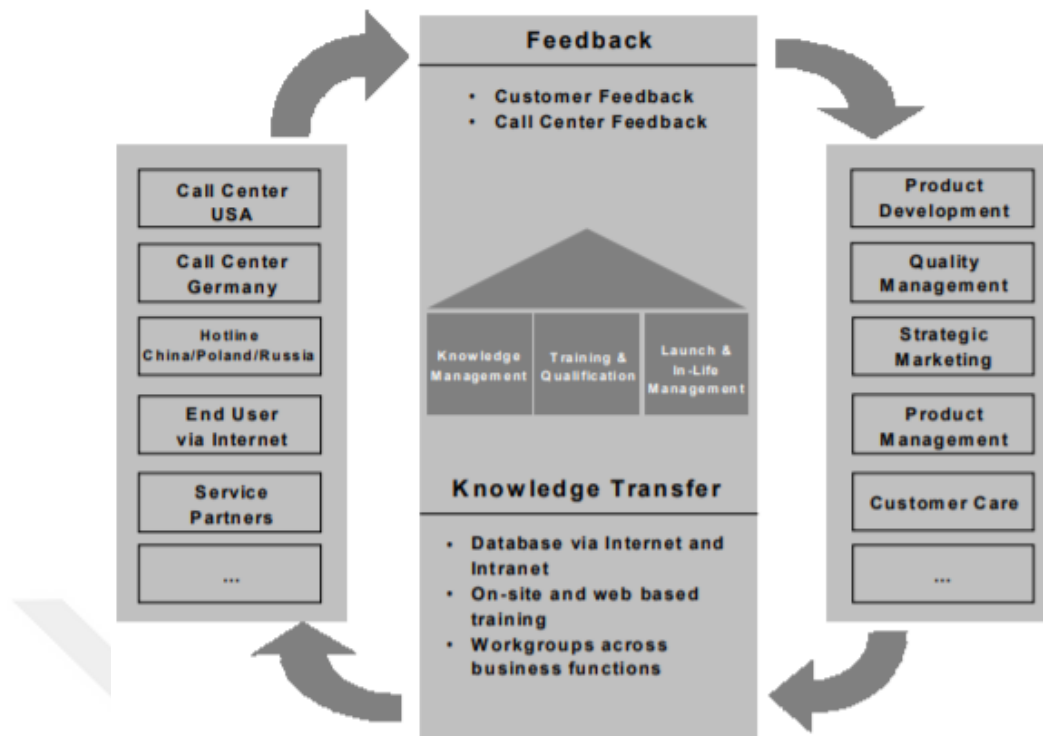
Feedback

- Customer Feedback
- Call Center Feedback

Call Center USA

Call Center Germany

Hotline China/Poland/Russia

End User via Internet

Service Partners

...

Knowledge Management

Training & Qualification

Launch & In-Life Management

Product Development

Quality Management

Strategic Marketing

Product Management

Customer Care

...

Knowledge Transfer

- Database via Internet and Intranet
- On-site and web based training
- Workgroups across business functions